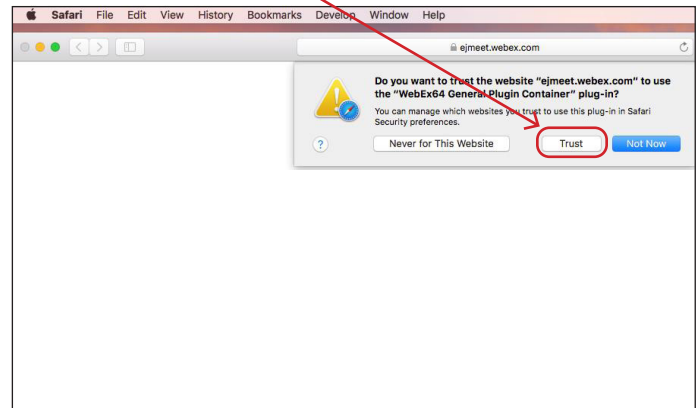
Safari File Edit View History Bookmarks Develop Window Help

ejmeet.webex.com

Do you want to trust the website "ejmeet.webex.com" to use the "WebEx64 General Plugin Container" plug-in?

You can manage which websites you trust to use this plug-in in Safari Security preferences.

?

Never for This Website

Trust

Not Now